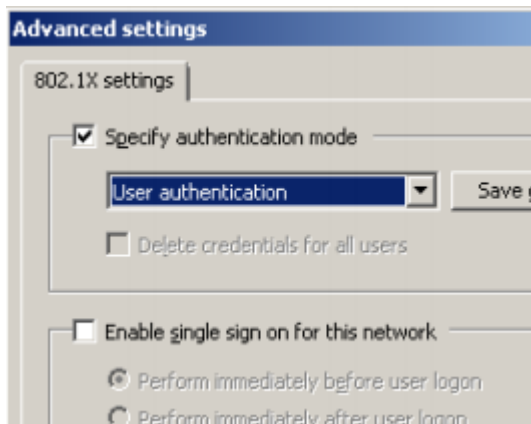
Advanced settings

802.1X settings

Specify authentication mode

User authentication

Save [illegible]

Delete credentials for all users

Enable single sign on for this network

Perform immediately before user logon

Perform immediately after user logon